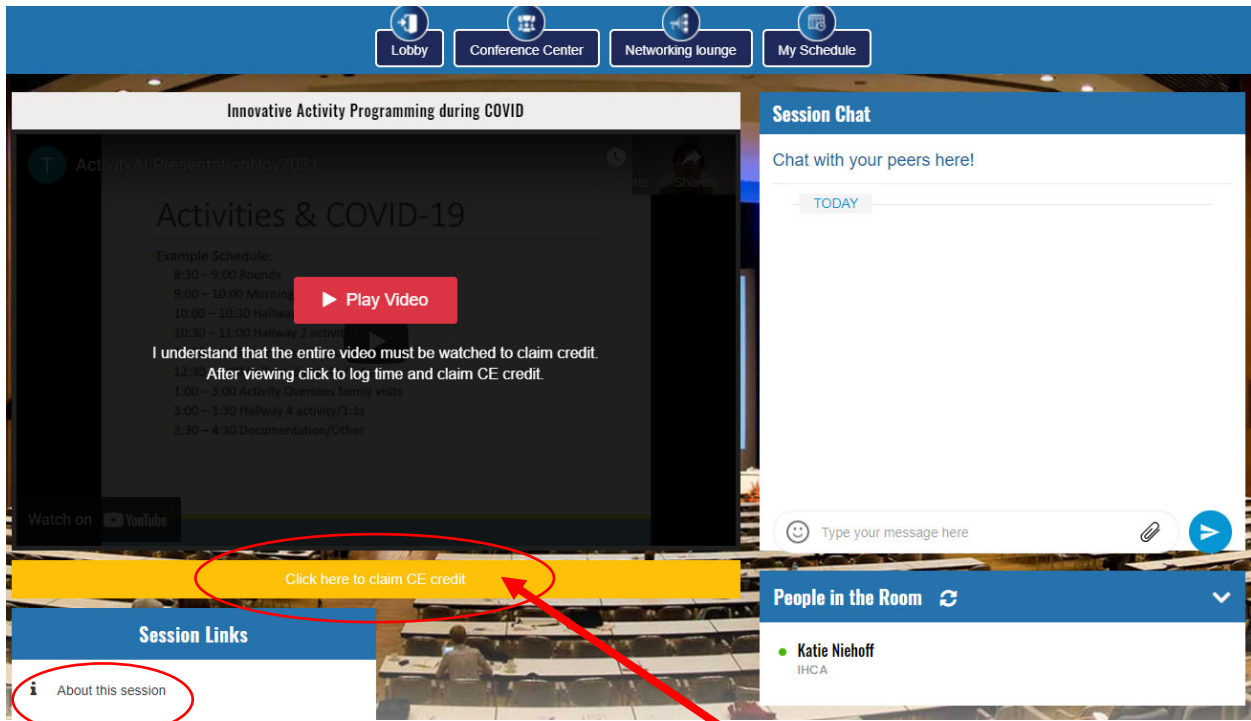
Lobby
Conference Center
Networking lounge
My Schedule

Innovative Activity Programming during COVID

T ActivityALPresentationNov2021

Watch later
Share

Activities & COVID-19

Example Schedule:
8:30 – 9:00 Rounds
9:00 – 10:00 Morning
10:00 – 10:30 Hallway
10:30 – 11:00 Hallway 2 activit
12:30
1:00 – 3:00 Activity Oversees family visits
3:00 – 3:30 Hallway 4 activity/1:1s
3:30 – 4:30 Documentation/Other

Play Video

I understand that the entire video must be watched to claim credit.
After viewing click to log time and claim CE credit.

Watch on YouTube

Click here to claim CE credit

Session Links

About this session

Session Chat

Chat with your peers here!

TODAY

Type your message here

People in the Room

Katie Niehoff
IHCA